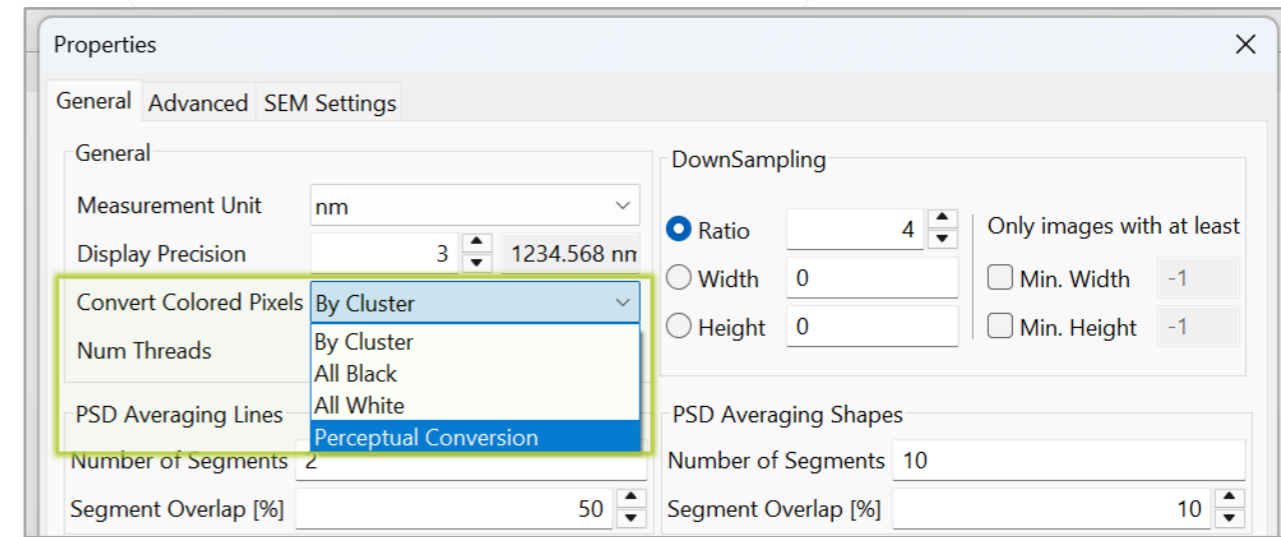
Properties

General Advanced SEM Settings

General

Measurement Unit nm

Display Precision 3 1234.568 nm

Convert Colored Pixels By Cluster

Num Threads

By Cluster
All Black
All White
Perceptual Conversion

PSD Averaging Lines

Number of Segments 2

Segment Overlap [%] 50

DownSampling

Ratio 4

Width 0

Height 0

Only images with at least

Min. Width -1

Min. Height -1

PSD Averaging Shapes

Number of Segments 10

Segment Overlap [%] 10